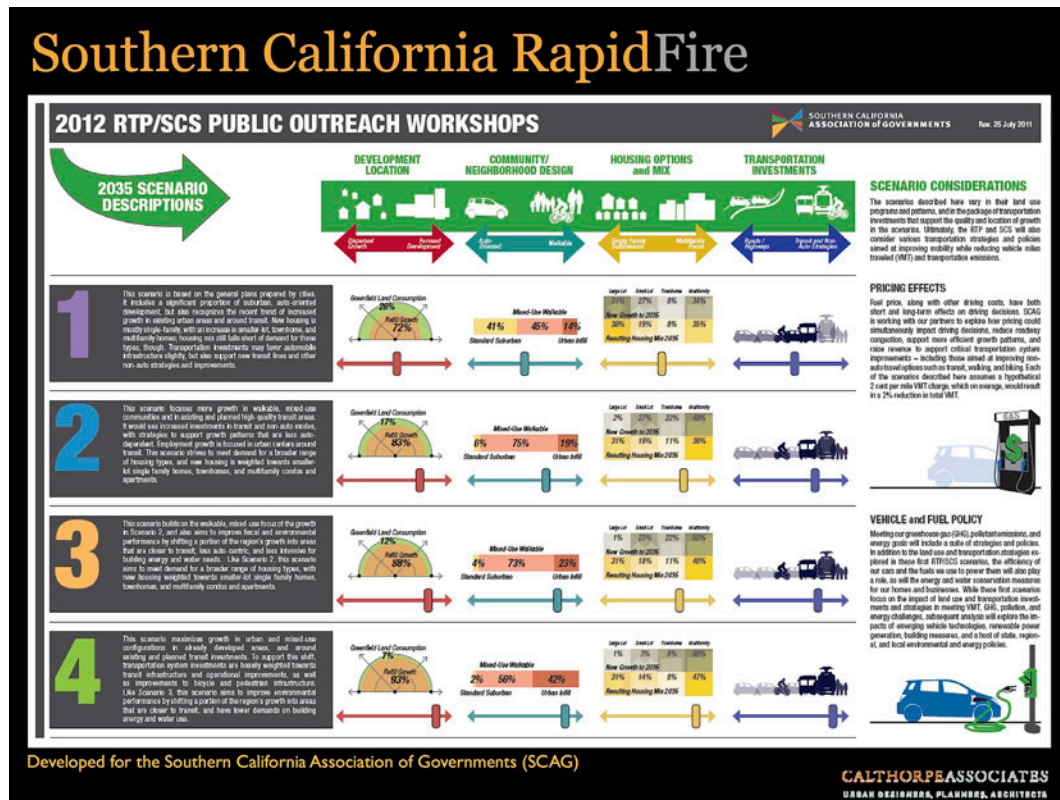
Southern California RapidFire

2012 RTP/SCS PUBLIC OUTREACH WORKSHOPS

SOUTHERN CALIFORNIA ASSOCIATION of GOVERNMENTS

Rev. 25 July 2011

2035 SCENARIO DESCRIPTIONS

DEVELOPMENT LOCATION

COMMUNITY/ NEIGHBORHOOD DESIGN

HOUSING OPTIONS and MIX

TRANSPORTATION INVESTMENTS

Greenfield Growth | Increased Development

Auto-Oriented | Walkable

Single Family Detached | Multifamily Mixed

Roads/ Highways | Transit and Non-Auto Strategies

1

This scenario is based on the general plans prepared by cities. It includes a significant proportion of suburban, auto-oriented development, but also recognizes the recent trend of increased growth in existing urban areas and around transit. New housing is mostly single-family, with an increase in smaller-lot, townhome, and multifamily homes, housing mix still falls short of demand for these types, though. Transportation investments may favor automobile infrastructure slightly, but also support new transit lines and other non-auto strategies and improvements.

Greenfield Land Consumption
28%
Refill Growth
72%

Mixed-Use Walkable
41% 45% 14%
Standard Suburban | Urban Infill

Large Lot | Small Lot | Townhome | Multifamily
31% 27% 8% 34%
New Growth to 2035
38% 19% 8% 35%
Resulting Housing Mix 2035

2

This scenario focuses more growth in walkable, mixed-use communities and in existing and planned high-quality transit areas. It would see increased investments in transit and non-auto modes, with strategies to support growth patterns that are less auto-dependent. Employment growth is focused in urban centers around transit. This scenario strives to meet demand for a broader range of housing types, and new housing is weighted towards smaller-lot single family homes, townhomes, and multifamily condos and apartments.

Greenfield Land Consumption
17%
Refill Growth
83%

Mixed-Use Walkable
6% 75% 19%
Standard Suburban | Urban Infill

Large Lot | Small Lot | Townhome | Multifamily
2% 27% 22% 49%
New Growth to 2035
31% 19% 11% 38%
Resulting Housing Mix 2035

3

This scenario builds on the walkable, mixed-use focus of the growth in Scenario 2, and also aims to improve fiscal and environmental performance by shifting a portion of the region's growth into areas that are closer to transit, less auto-centric, and less intensive for building energy and water needs. Like Scenario 2, this scenario aims to meet demand for a broader range of housing types, with new housing weighted towards smaller-lot single family homes, townhomes, and multifamily condos and apartments.

Greenfield Land Consumption
12%
Refill Growth
88%

Mixed-Use Walkable
4% 73% 23%
Standard Suburban | Urban Infill

Large Lot | Small Lot | Townhome | Multifamily
1% 22% 22% 55%
New Growth to 2035
31% 18% 11% 40%
Resulting Housing Mix 2035

4

This scenario maximizes growth in urban and mixed-use configurations in already developed areas, and around existing and planned transit investments. To support this shift, transportation system investments are heavily weighted towards transit infrastructure and operational improvements, as well as improvements to bicycle and pedestrian infrastructure. Like Scenario 3, this scenario aims to improve environmental performance by shifting a portion of the region's growth into areas that are closer to transit, and have lower demands on building energy and water use.

Greenfield Land Consumption
7%
Refill Growth
93%

Mixed-Use Walkable
2% 56% 42%
Standard Suburban | Urban Infill

Large Lot | Small Lot | Townhome | Multifamily
1% 3% 3% 93%
New Growth to 2035
31% 14% 8% 47%
Resulting Housing Mix 2035

SCENARIO CONSIDERATIONS

The scenarios described here vary in their land use programs and patterns, and in the package of transportation investments that support the quality and location of growth in the scenarios. Ultimately, the RTP and SCS will also consider various transportation strategies and policies aimed at improving mobility while reducing vehicle miles traveled (VMT) and transportation emissions.

PRICING EFFECTS

Fuel price, along with other driving costs, have both short and long-term effects on driving decisions. SCAG is working with our partners to explore how pricing could simultaneously impact driving decisions, reduce roadway congestion, support more efficient growth patterns, and raise revenue to support critical transportation system improvements – including those aimed at improving non-auto travel options such as transit, walking, and biking. Each of the scenarios described here assumes a hypothetical 2 cent per mile VMT charge, which on average, would result in a 2% reduction in total VMT.

VEHICLE and FUEL POLICY

Meeting our greenhouse gas (GHG), pollutant emissions, and energy goals will include a suite of strategies and policies. In addition to the land use and transportation strategies explored in these first RTP/SCS scenarios, the efficiency of our cars and the fuels we use to power them will also play a role, as will the energy and water conservation measures for our homes and businesses. While these first scenarios focus on the impact of land use and transportation investments and strategies in meeting VMT, GHG, pollution, and energy challenges, subsequent analysis will explore the impacts of emerging vehicle technologies, renewable power generation, building measures, and a host of state, regional, and local environmental and energy policies.

Developed for the Southern California Association of Governments (SCAG)

CALTHORPE ASSOCIATES
URBAN DESIGNERS, PLANNERS, ARCHITECTS